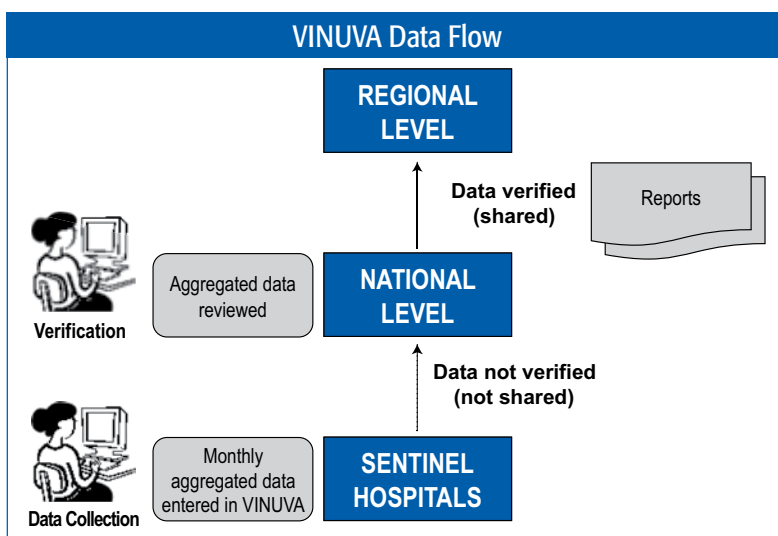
VINUVA Data Flow

REGIONAL LEVEL

Data verified (shared)

Reports

Verification

Aggregated data reviewed

NATIONAL LEVEL

Data not verified (not shared)

Data Collection

Monthly aggregated data entered in VINUVA

SENTINEL HOSPITALS